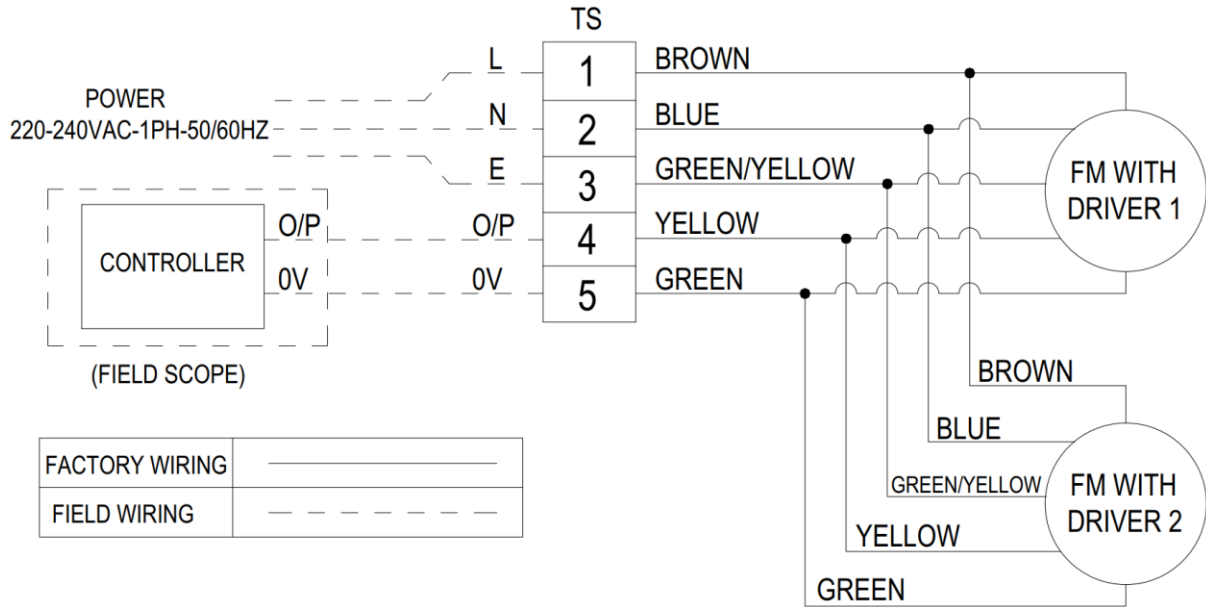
TS

POWER
220-240VAC-1PH-50/60HZ

L
N
E

1 BROWN
2 BLUE
3 GREEN/YELLOW
4 YELLOW
5 GREEN

CONTROLLER
O/P
0V
O/P
0V

(FIELD SCOPE)

FM WITH DRIVER 1

BROWN
BLUE
GREEN/YELLOW
YELLOW
GREEN

FM WITH DRIVER 2

| FACTORY WIRING | ———— |
|---|---|
| FIELD WIRING | — — — — |